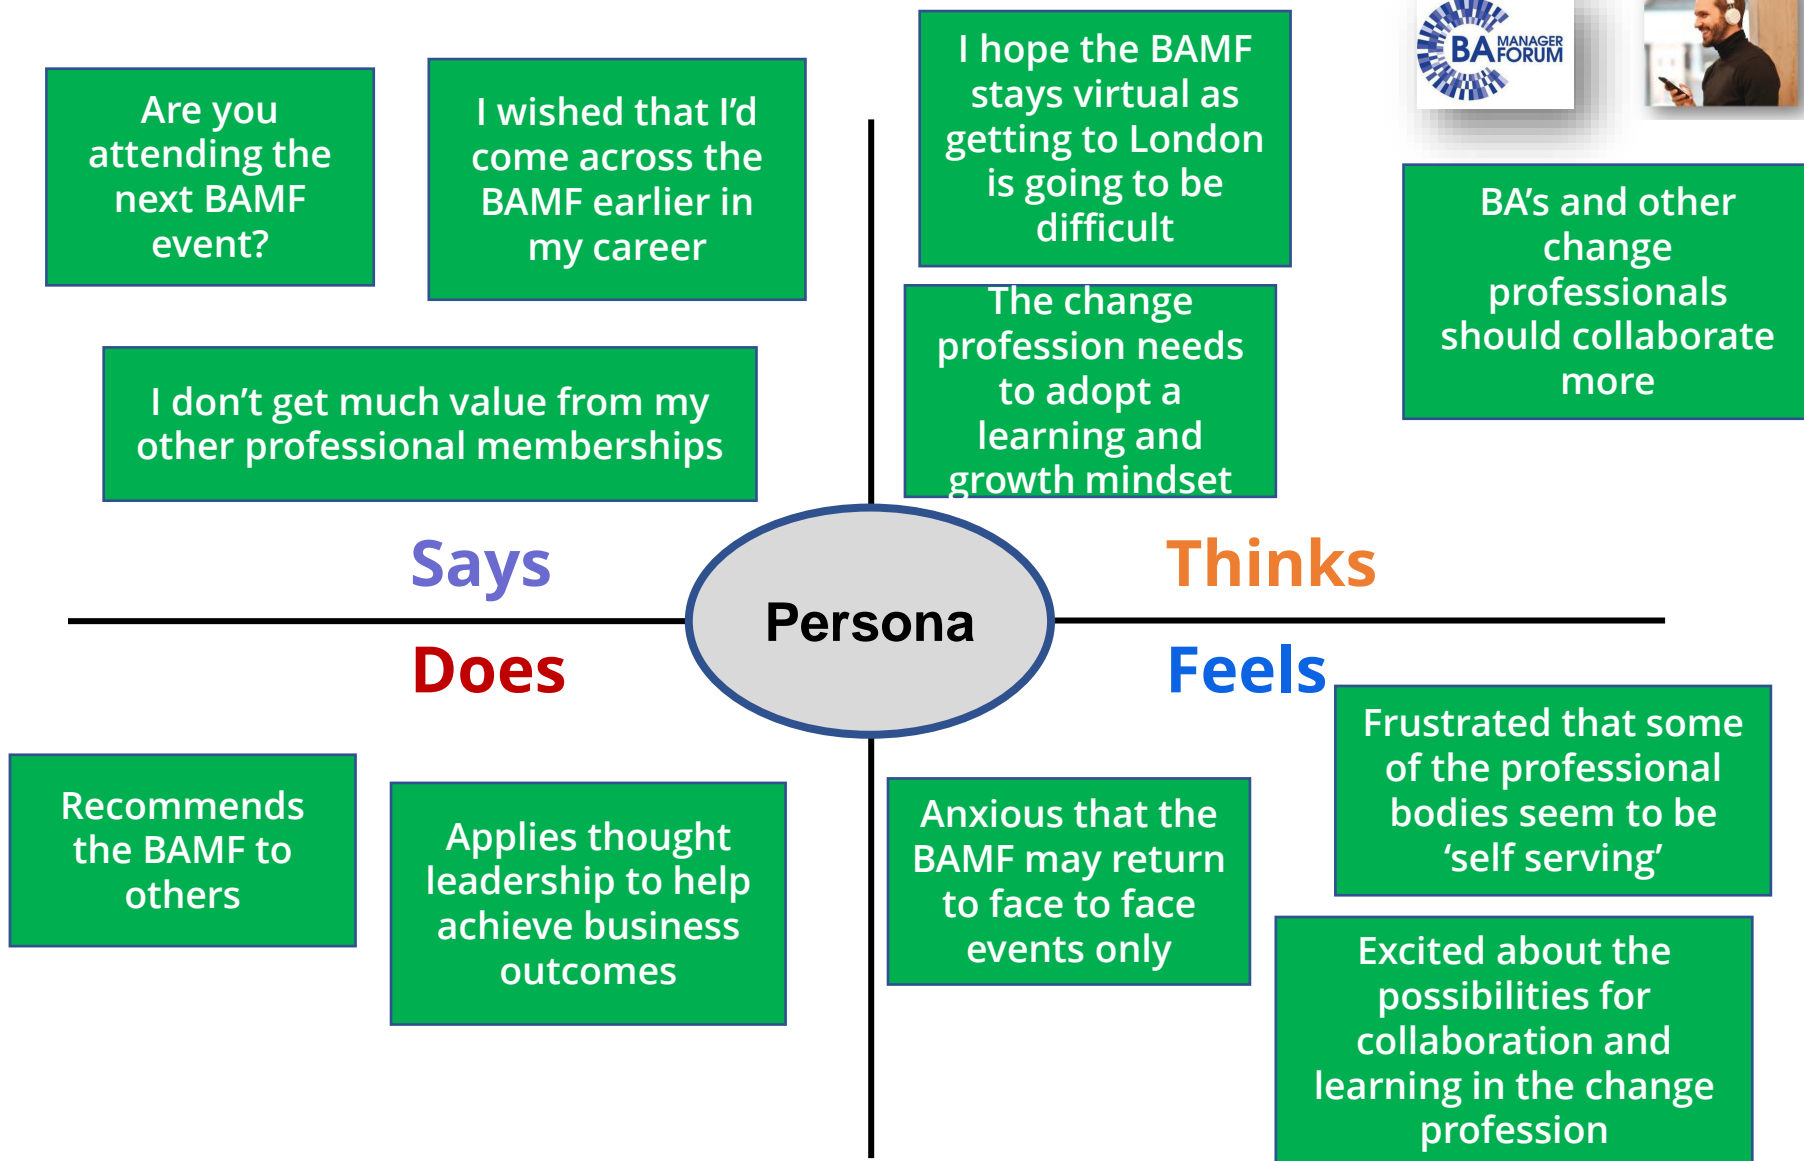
Are you attending the next BAMF event?

I wished that I'd come across the BAMF earlier in my career

I hope the BAMF stays virtual as getting to London is going to be difficult

BA MANAGER FORUM

BA's and other change professionals should collaborate more

The change profession needs to adopt a learning and growth mindset

I don't get much value from my other professional memberships

Says

Thinks

Persona

Does

Feels

Frustrated that some of the professional bodies seem to be 'self serving'

Recommends the BAMF to others

Applies thought leadership to help achieve business outcomes

Anxious that the BAMF may return to face to face events only

Excited about the possibilities for collaboration and learning in the change profession